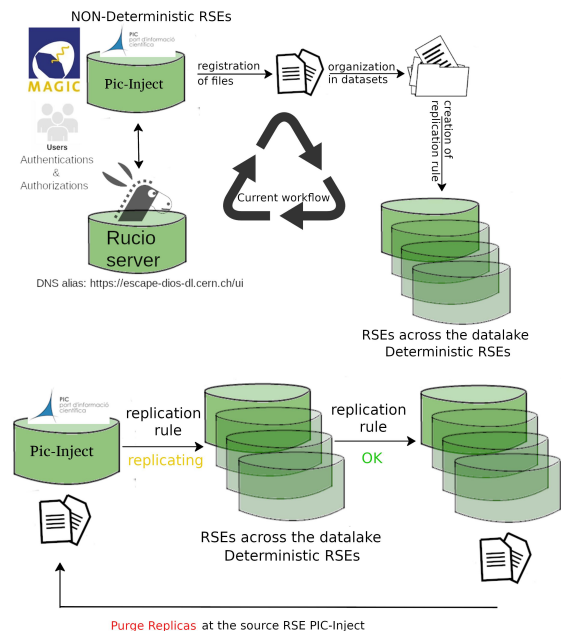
NON-Deterministic RSEs

MAGIC

PIC port d'informació científica

Pic-Inject

registration of files

organization in datasets

creation of replication rule

Users
Authentications & Authorizations

Current workflow

Rucio server

DNS alias: https://escape-dios-dl.cern.ch/ui

RSEs across the datalake
Deterministic RSEs

PIC port d'informació científica

Pic-Inject

replication rule

replicating

replication rule

OK

RSEs across the datalake
Deterministic RSEs

Purge Replicas at the source RSE PIC-Inject